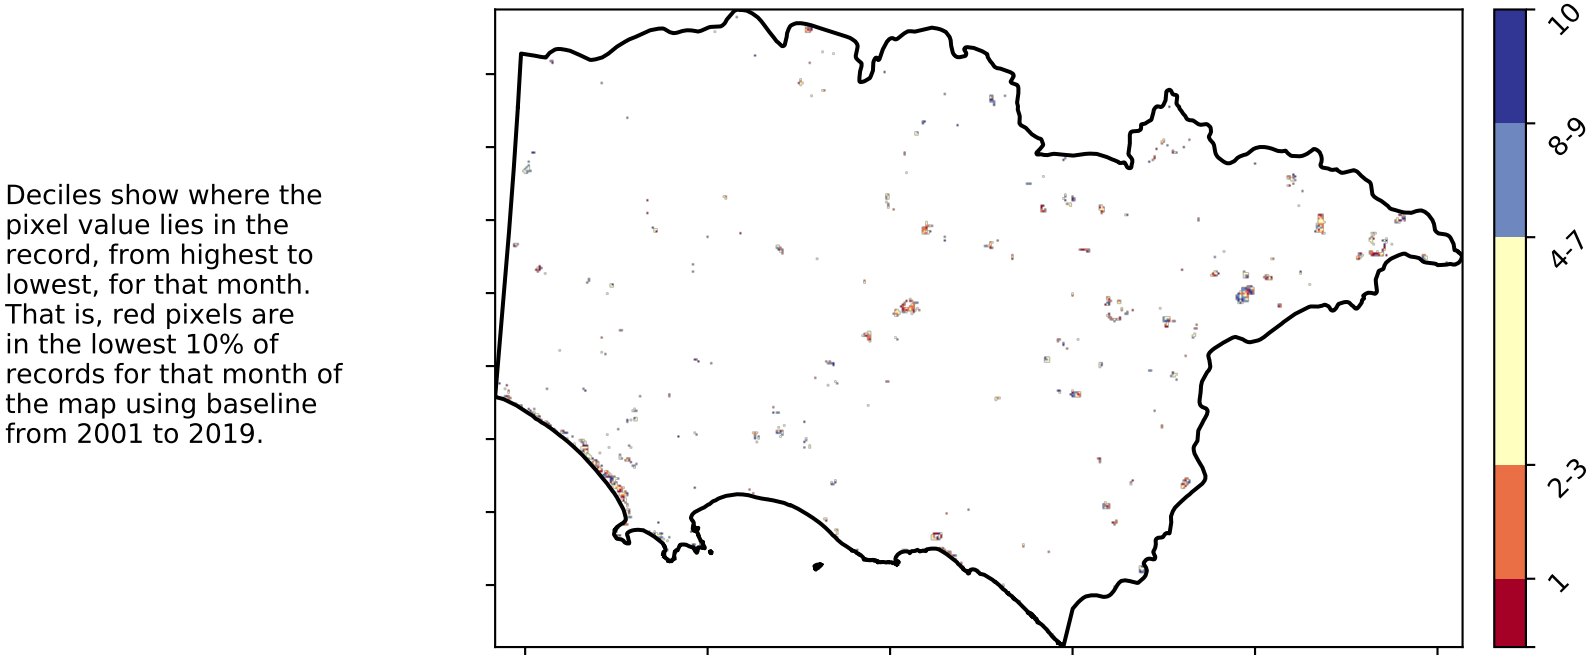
Deciles show where the pixel value lies in the record, from highest to lowest, for that month. That is, red pixels are in the lowest 10% of records for that month of the map using baseline from 2001 to 2019.

10
8-9
4-7
2-3
1